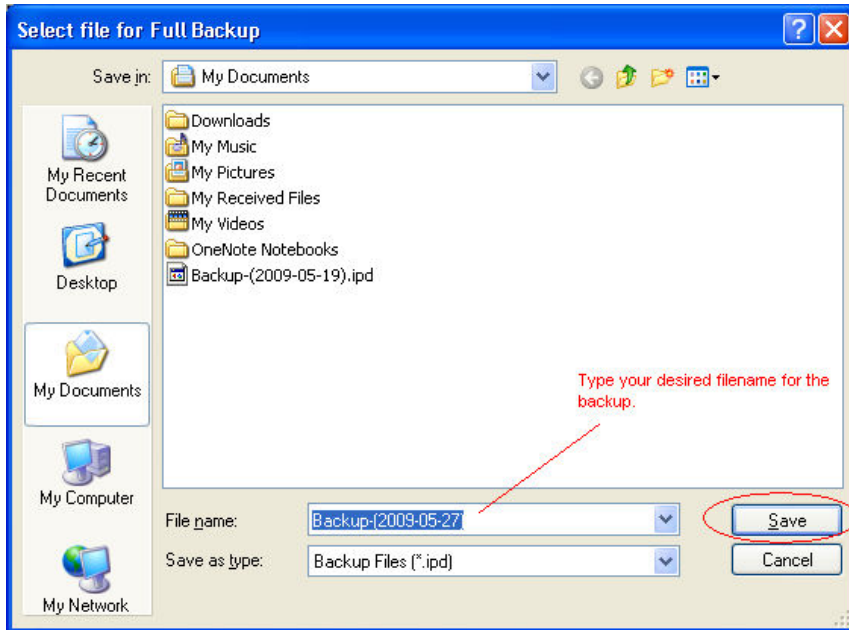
Select file for Full Backup

Save in: My Documents

My Recent Documents
Desktop
My Documents
My Computer
My Network

Downloads
My Music
My Pictures
My Received Files
My Videos
OneNote Notebooks
Backup-(2009-05-19).ipd

Type your desired filename for the backup.

File name: Backup-(2009-05-27)
Save as type: Backup Files (*.ipd)

Save
Cancel